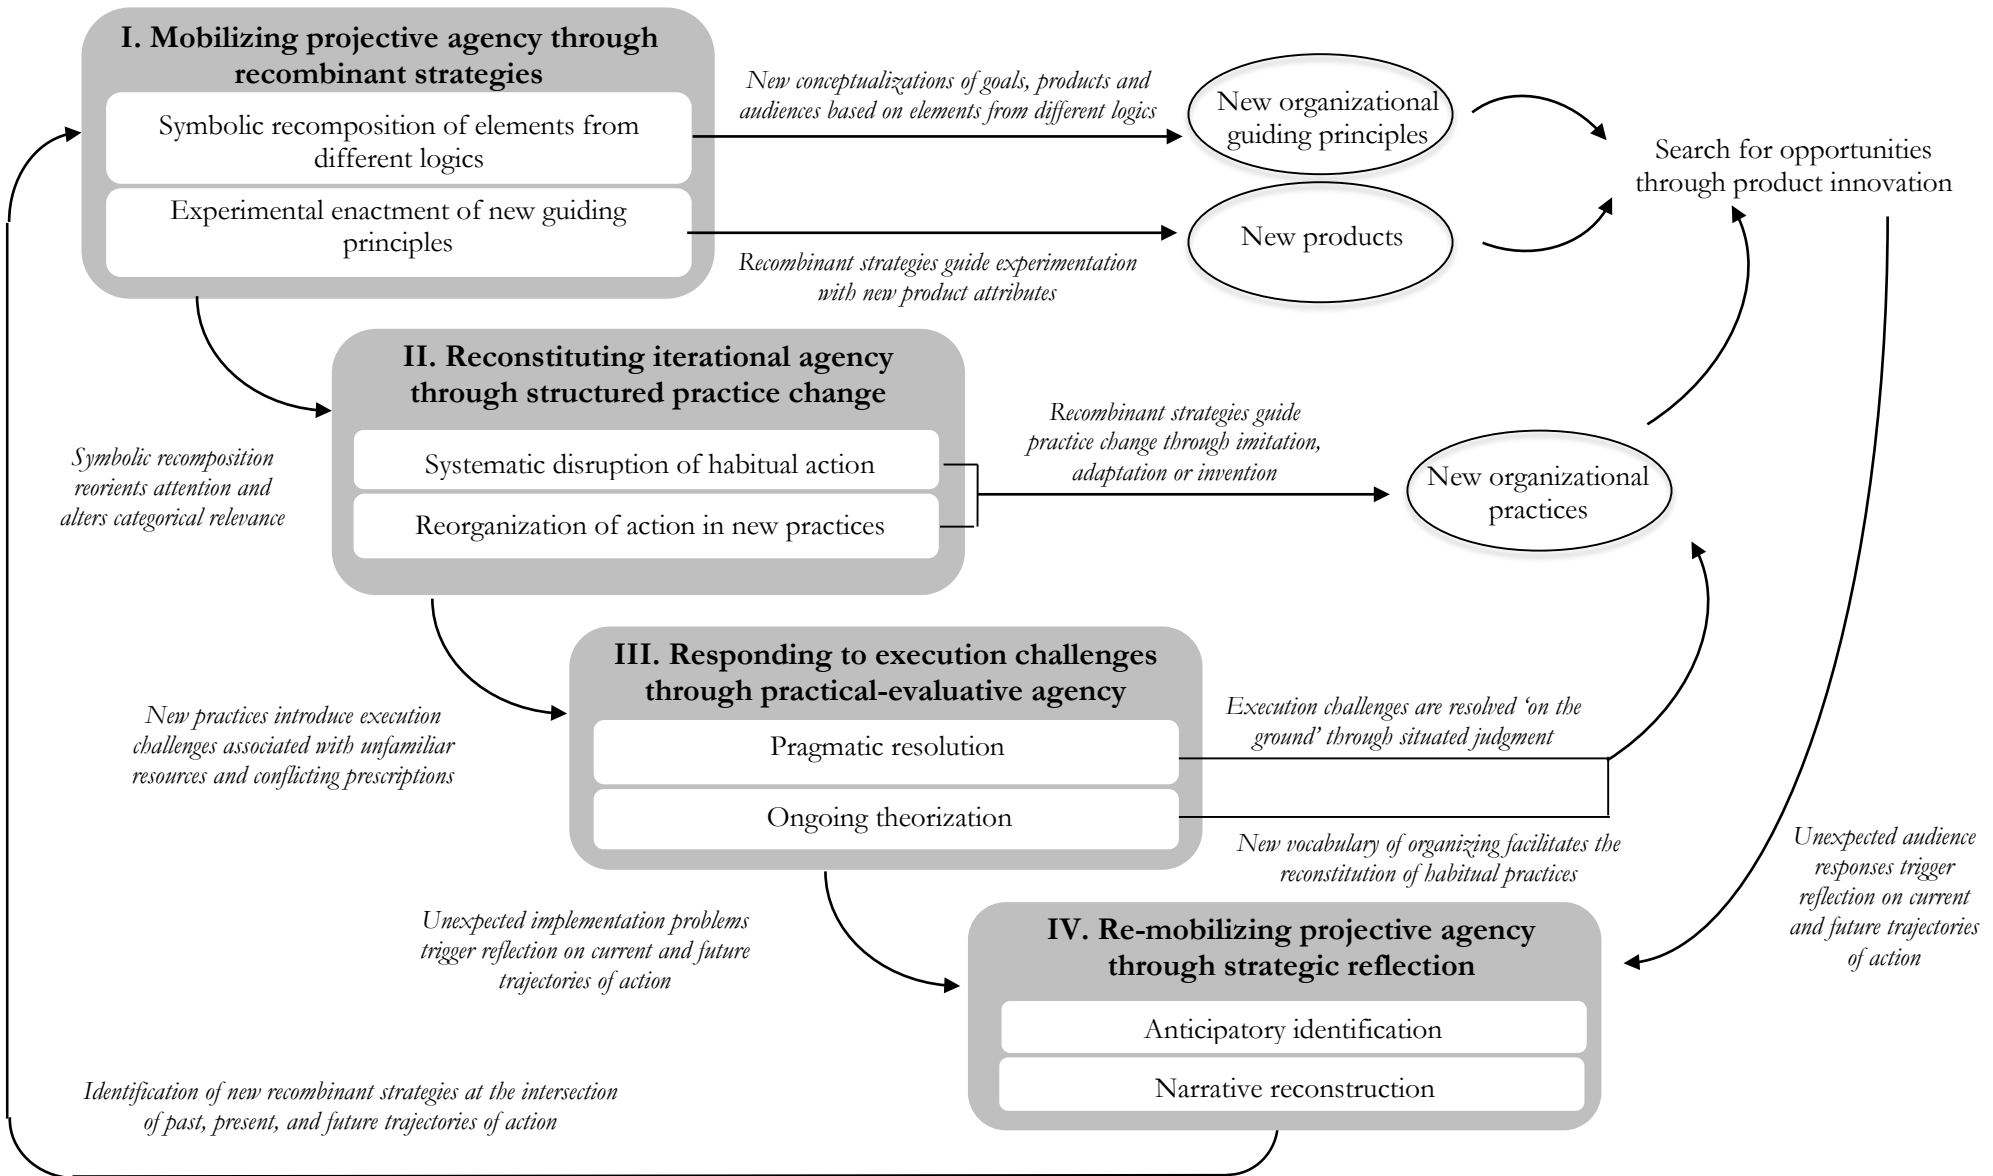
I. Mobilizing projective agency through recombinant strategies

Symbolic recomposition of elements from different logics

Experimental enactment of new guiding principles

New conceptualizations of goals, products and audiences based on elements from different logics

New organizational guiding principles

Recombinant strategies guide experimentation with new product attributes

New products

Search for opportunities through product innovation

II. Reconstituting iterational agency through structured practice change

Systematic disruption of habitual action

Reorganization of action in new practices

Symbolic recomposition reorients attention and alters categorical relevance

Recombinant strategies guide practice change through imitation, adaptation or invention

New organizational practices

III. Responding to execution challenges through practical-evaluative agency

Pragmatic resolution

Ongoing theorization

New practices introduce execution challenges associated with unfamiliar resources and conflicting prescriptions

Execution challenges are resolved 'on the ground' through situated judgment

New vocabulary of organizing facilitates the reconstitution of habitual practices

Unexpected audience responses trigger reflection on current and future trajectories of action

Unexpected implementation problems trigger reflection on current and future trajectories of action

IV. Re-mobilizing projective agency through strategic reflection

Anticipatory identification

Narrative reconstruction

Identification of new recombinant strategies at the intersection of past, present, and future trajectories of action